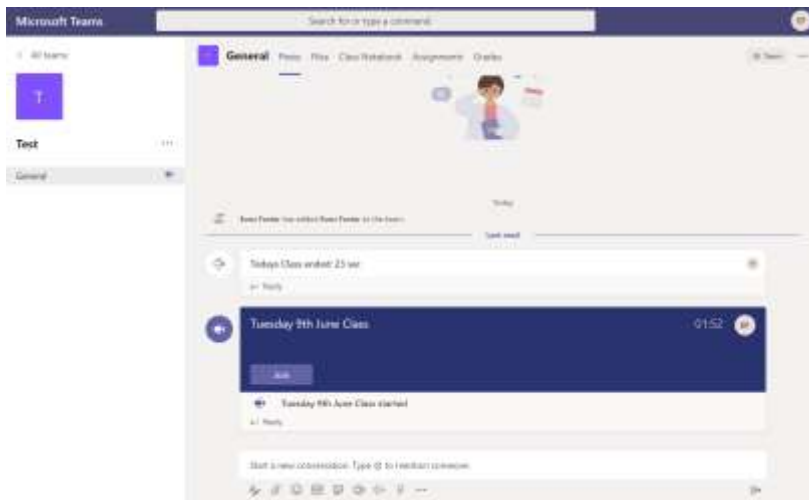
Microsoft Teams

Search for or type a command

< All teams

T

Test ···

General

General Posts Files Class Notebook Assignments Grades

Today

Ross Foster has added Ross Foster to the team.

Last read

Todays Class ended: 23 sec

← Reply

Tuesday 9th June Class 01:52

Join

Tuesday 9th June Class started

← Reply

Start a new conversation. Type @ to mention someone.